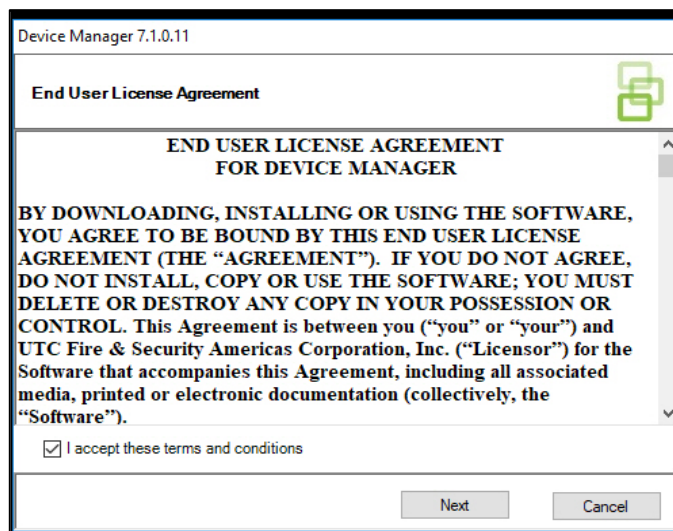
Device Manager 7.1.0.11

End User License Agreement

END USER LICENSE AGREEMENT
FOR DEVICE MANAGER

BY DOWNLOADING, INSTALLING OR USING THE SOFTWARE, YOU AGREE TO BE BOUND BY THIS END USER LICENSE AGREEMENT (THE "AGREEMENT"). IF YOU DO NOT AGREE, DO NOT INSTALL, COPY OR USE THE SOFTWARE; YOU MUST DELETE OR DESTROY ANY COPY IN YOUR POSSESSION OR CONTROL. This Agreement is between you ("you" or "your") and UTC Fire & Security Americas Corporation, Inc. ("Licensor") for the Software that accompanies this Agreement, including all associated media, printed or electronic documentation (collectively, the "Software").

I accept these terms and conditions

Next

Cancel